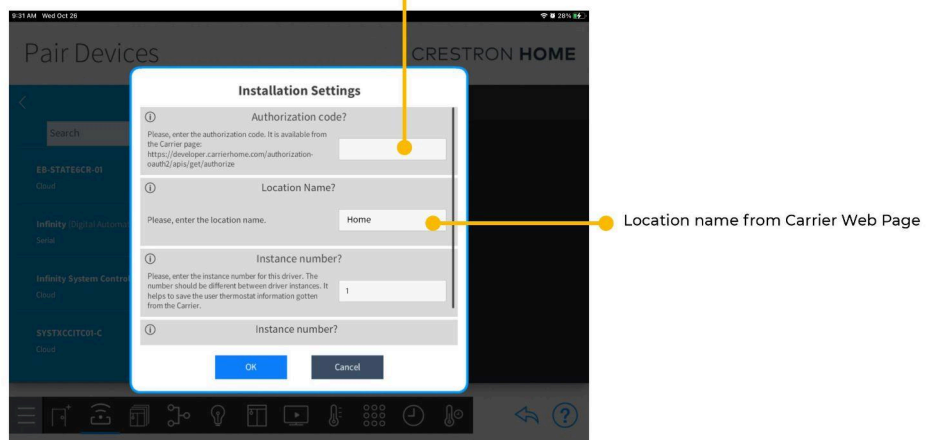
9:31 AM Wed Oct 26

28%

Pair Devices

CRESTRON HOME

Search

EB-STATE6CR-01
Cloud

Infinity (Digital Automa
Serial

Infinity System Contro
Cloud

SYSTXCCITC01-C
Cloud

Installation Settings

Authorization code?

Please, enter the authorization code. It is available from the Carrier page: https://developer.carrierhome.com/authorization-oauth2/apis/get/authorize

Location Name?

Please, enter the location name.

Home

Instance number?

Please, enter the instance number for this driver. The number should be different between driver instances. It helps to save the user thermostat information gotten from the Carrier.

1

Instance number?

OK

Cancel

Location name from Carrier Web Page